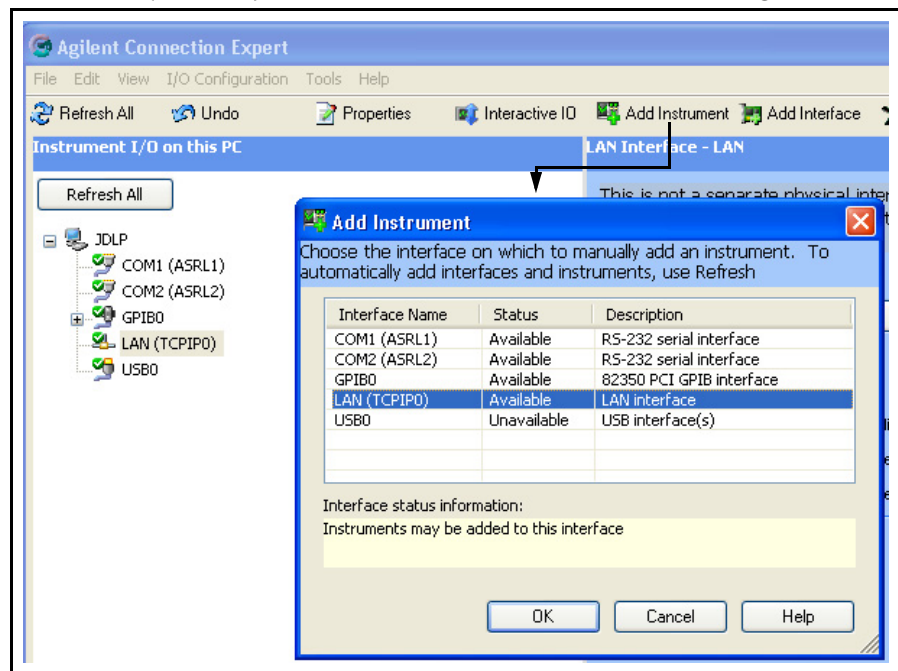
Agilent Connection Expert

File Edit View I/O Configuration Tools Help

Refresh All Undo Properties Interactive IO Add Instrument Add Interface

Instrument I/O on this PC

LAN Interface - LAN

Refresh All

JDLP
COM1 (ASRL1)
COM2 (ASRL2)
GPIB0
LAN (TCPIP0)
USB0

This is not a separate physical inter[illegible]

Add Instrument

Choose the interface on which to manually add an instrument. To automatically add interfaces and instruments, use Refresh

| Interface Name | Status | Description |
|---|---|---|
| COM1 (ASRL1) | Available | RS-232 serial interface |
| COM2 (ASRL2) | Available | RS-232 serial interface |
| GPIB0 | Available | 82350 PCI GPIB interface |
| LAN (TCPIP0) | Available | LAN interface |
| USB0 | Unavailable | USB interface(s) |

Interface status information:
Instruments may be added to this interface

OK Cancel Help